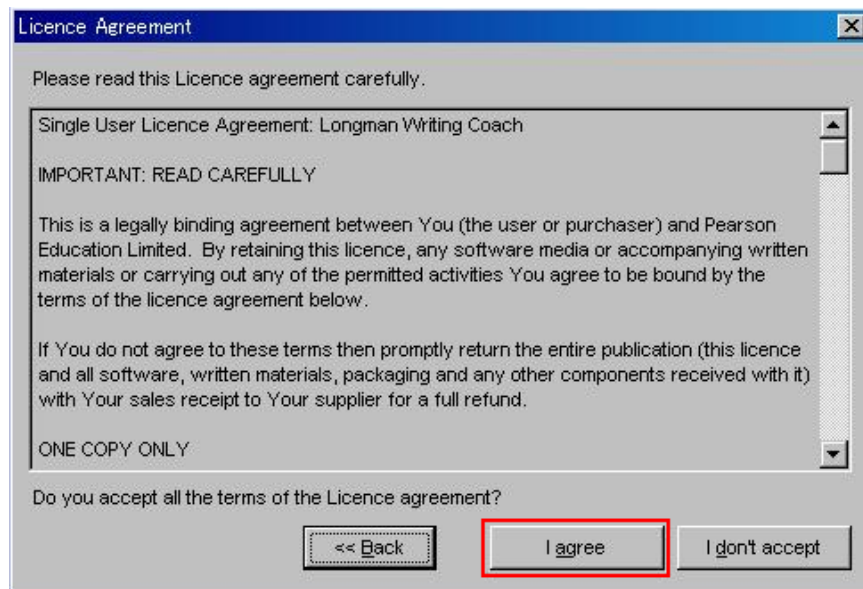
Licence Agreement

Please read this Licence agreement carefully.

Single User Licence Agreement: Longman Writing Coach

IMPORTANT: READ CAREFULLY

This is a legally binding agreement between You (the user or purchaser) and Pearson Education Limited. By retaining this licence, any software media or accompanying written materials or carrying out any of the permitted activities You agree to be bound by the terms of the licence agreement below.

If You do not agree to these terms then promptly return the entire publication (this licence and all software, written materials, packaging and any other components received with it) with Your sales receipt to Your supplier for a full refund.

ONE COPY ONLY

Do you accept all the terms of the Licence agreement?

<< Back

I agree

I don't accept